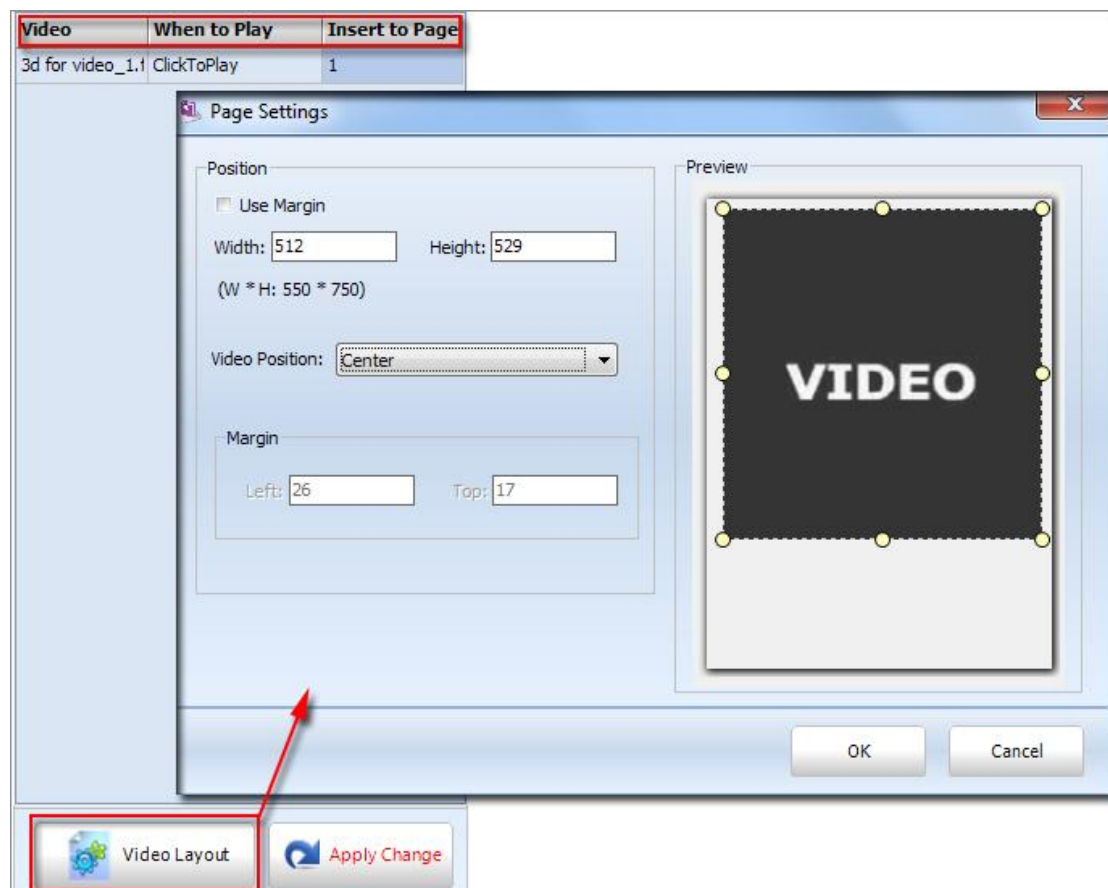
| Video | When to Play | Insert to Page |
|---|---|---|
| 3d for video_1.! | ClickToPlay | 1 |

Page Settings

Position

Use Margin

Width: 512

Height: 529

(W * H: 550 * 750)

Video Position: Center

Margin

Left: 26

Top: 17

Preview

VIDEO

OK

Cancel

Video Layout

Apply Change